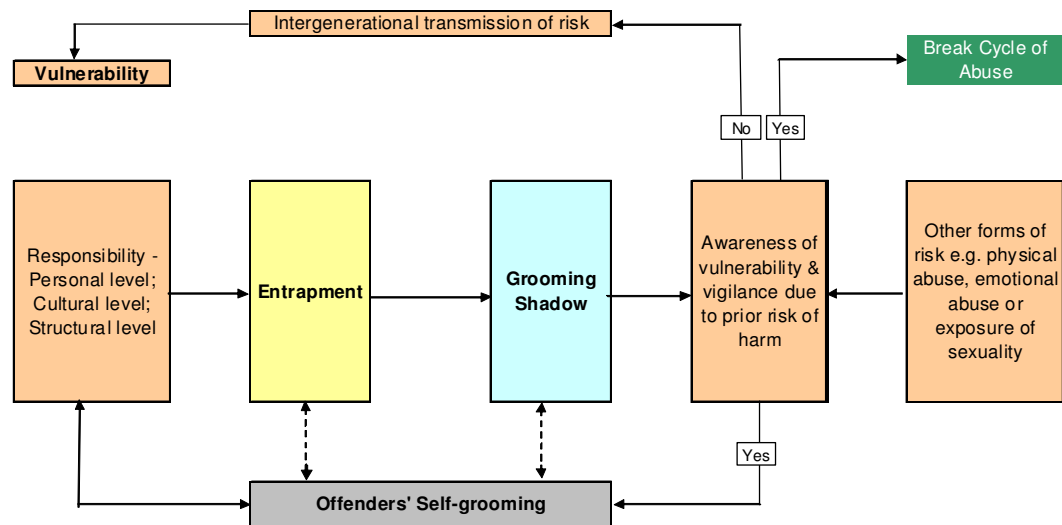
Intergenerational transmission of risk

Vulnerability

Break Cycle of Abuse

No

Yes

Responsibility - Personal level; Cultural level; Structural level

Entrapment

Grooming Shadow

Awareness of vulnerability & vigilance due to prior risk of harm

Other forms of risk e.g. physical abuse, emotional abuse or exposure of sexuality

Yes

Offenders' Self-grooming